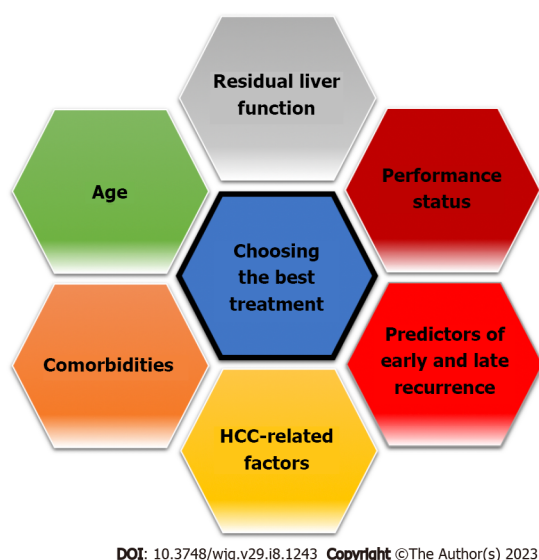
Residual liver function

Age

Performance status

Choosing the best treatment

Comorbidities

Predictors of early and late recurrence

HCC-related factors

DOI: 10.3748/wjg.v29.i8.1243 Copyright ©The Author(s) 2023